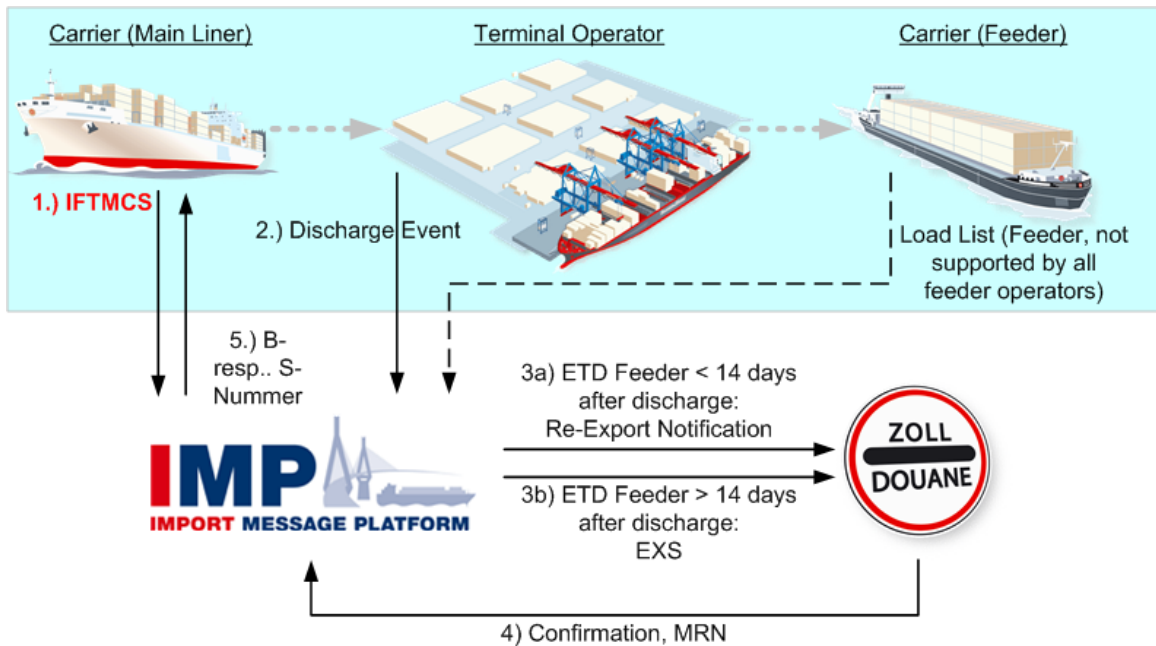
Carrier (Main Liner)

Terminal Operator

Carrier (Feeder)

1.) IFTMCS

2.) Discharge Event

Load List (Feeder, not supported by all feeder operators)

5.) B- resp.. S-Nummer

3a) ETD Feeder < 14 days after discharge: Re-Export Notification

3b) ETD Feeder > 14 days after discharge: EXS

IMP

IMPORT MESSAGE PLATFORM

ZOLL

DOUANE

4) Confirmation, MRN